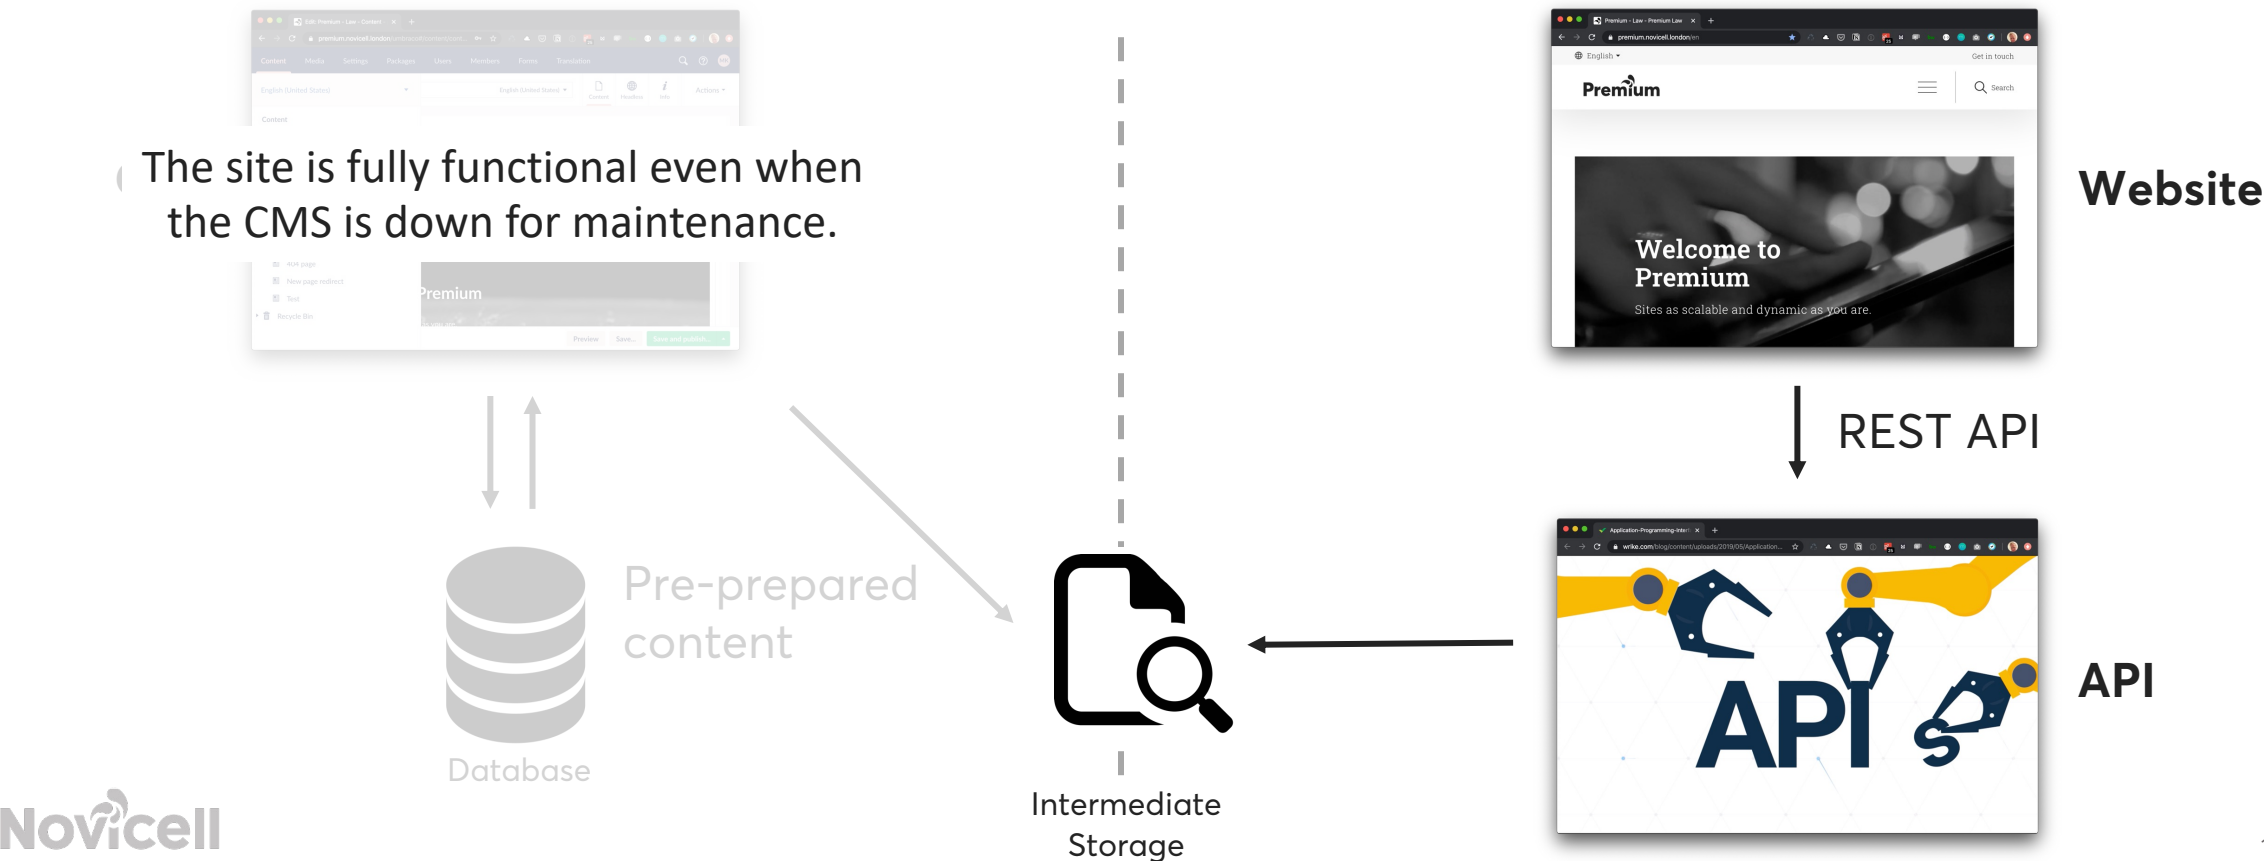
Edit: Premium - Law - Content

premium.novicell.london

Content Media Settings Packages Users Members Forms Translation

English (United States)

English (United States)

Content Headless Info

Actions

Content

The site is fully functional even when the CMS is down for maintenance.

404 page

New page redirect

Test

Recycle Bin

Premium

Preview Save... Save and publish...

Pre-prepared content

Database

Intermediate Storage

Premium - Law - Premium Law

premium.novicell.london/en

English

Get in touch

Premium

Search

Welcome to Premium

Sites as scalable and dynamic as you are.

Website

REST API

Application-Programming-Interf

wrike.com/blog/content/uploads/2019/05/Application...

API

API

Novicell